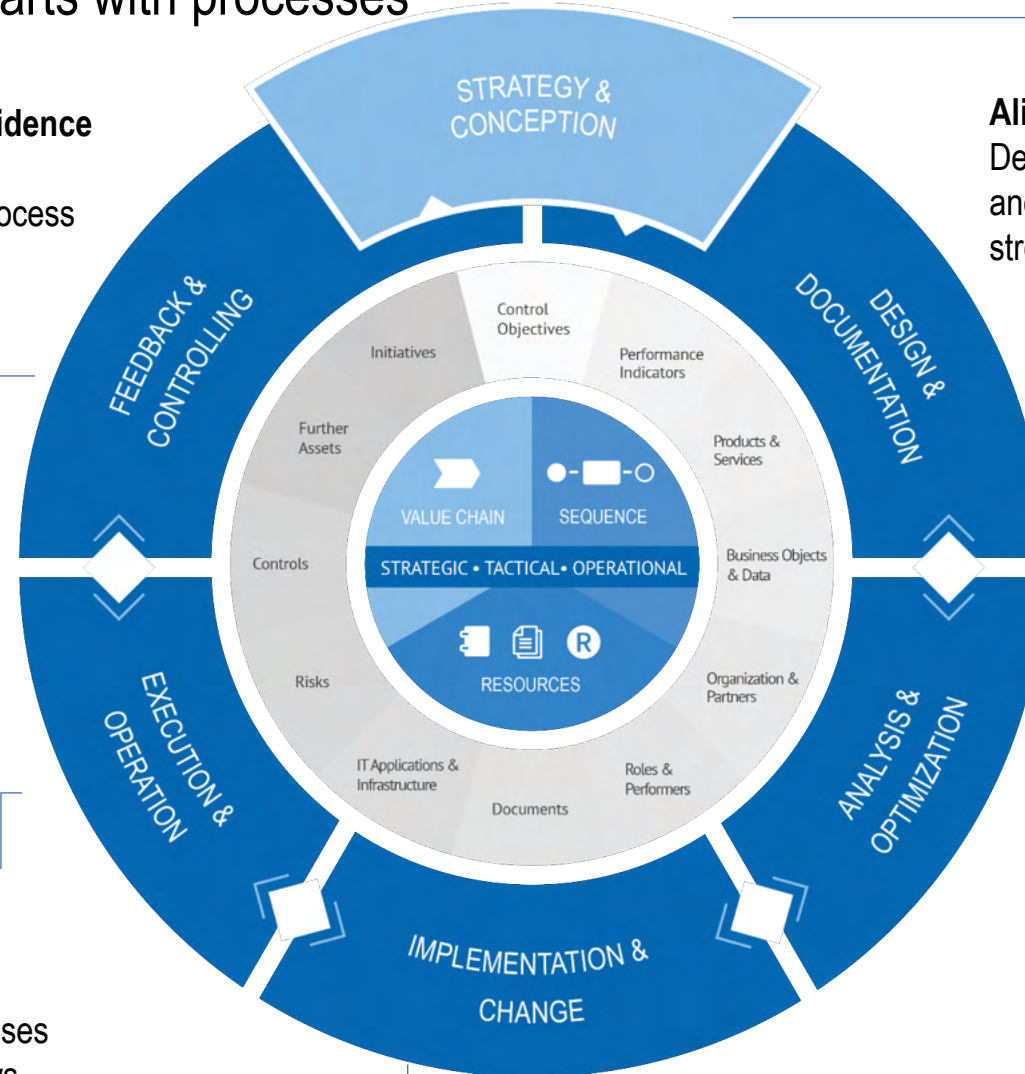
arts with processes

idence

ocess

ses

Ali
De
and
str

STRATEGY & CONCEPTION

DESIGN & DOCUMENTATION

ANALYSIS & OPTIMIZATION

IMPLEMENTATION & CHANGE

EXECUTION & OPERATION

FEEDBACK & CONTROLLING

Control Objectives

Performance Indicators

Products & Services

Business Objects & Data

Organization & Partners

Roles & Performers

Documents

IT Applications & Infrastructure

Risks

Controls

Further Assets

Initiatives

VALUE CHAIN

SEQUENCE

STRATEGIC • TACTICAL • OPERATIONAL

RESOURCES